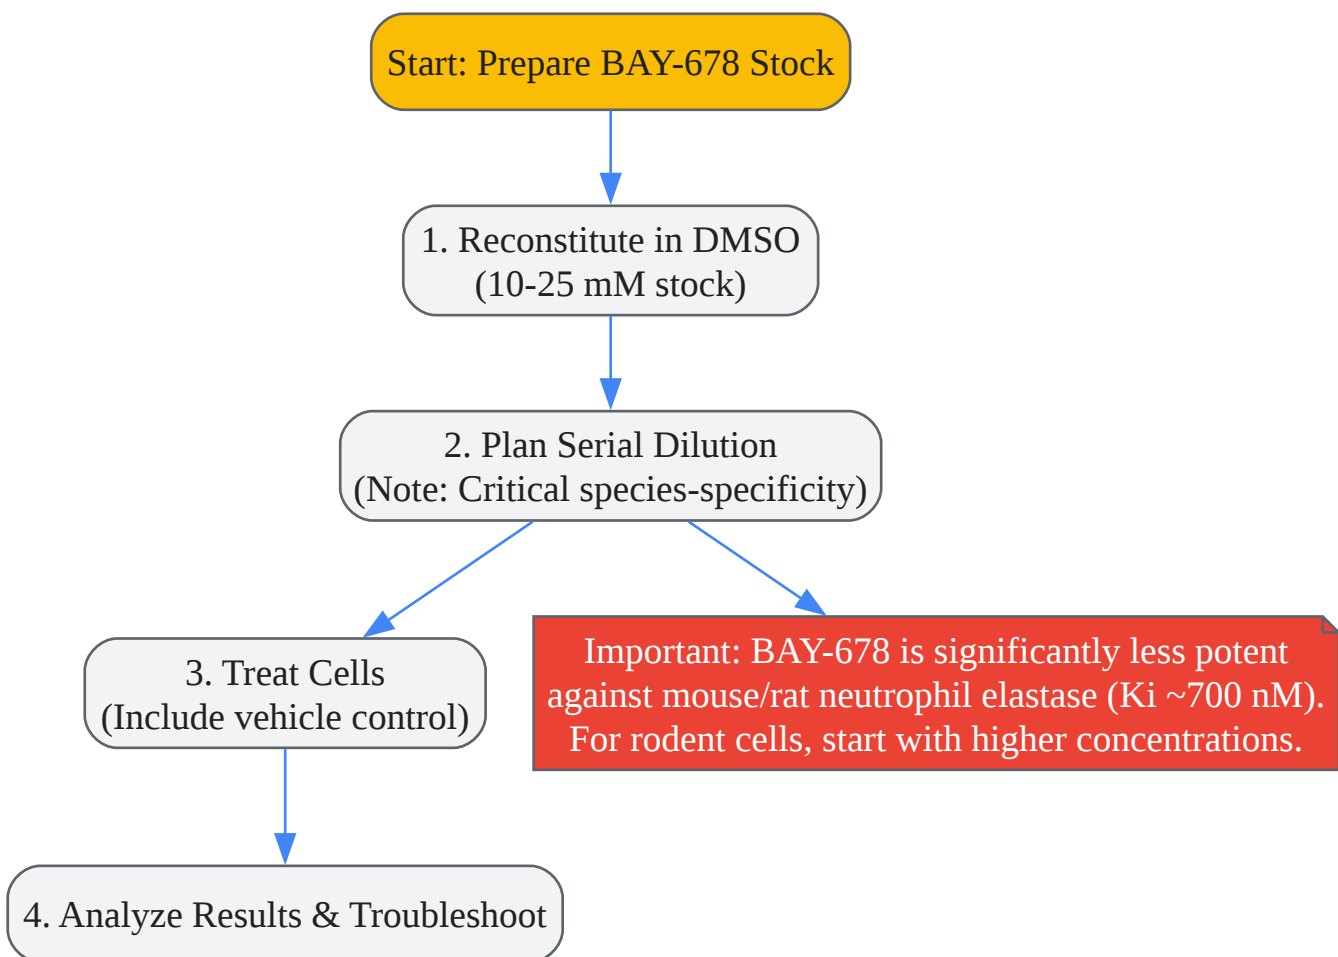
Start: Prepare BAY-678 Stock

1. Reconstitute in DMSO
(10-25 mM stock)

2. Plan Serial Dilution
(Note: Critical species-specificity)

3. Treat Cells
(Include vehicle control)

Important: BAY-678 is significantly less potent against mouse/rat neutrophil elastase (Ki ~700 nM). For rodent cells, start with higher concentrations.

4. Analyze Results & Troubleshoot